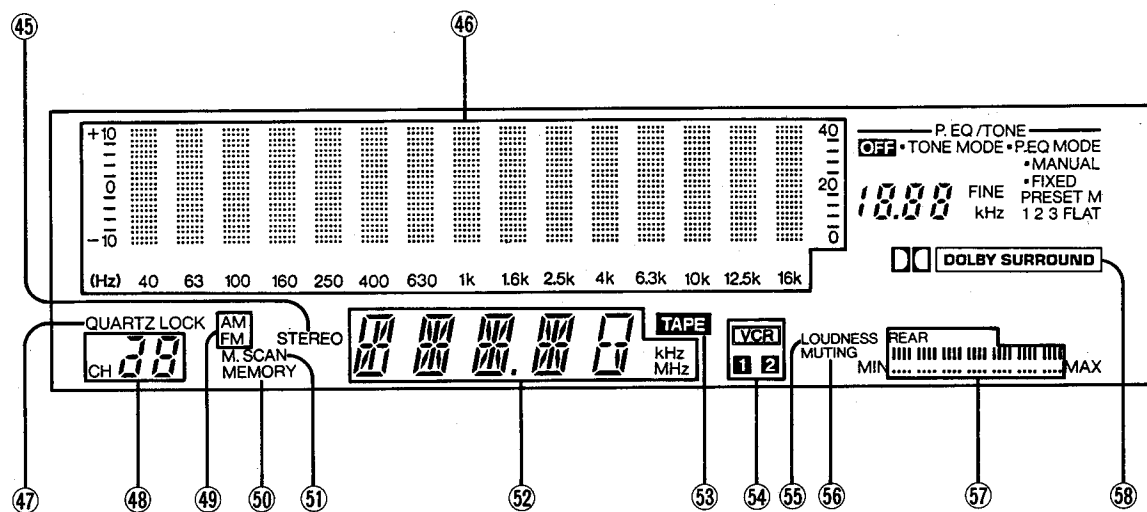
45
46

+10
0
–10
40
20
0

(Hz) 40 63 100 160 250 400 630 1k 1.6k 2.5k 4k 6.3k 10k 12.5k 16k

P. EQ /TONE
OFF • TONE MODE • P.EQ MODE
• MANUAL
• FIXED
18.88 FINE kHz
PRESET M
1 2 3 FLAT

DOLBY SURROUND

QUARTZ LOCK
AM
FM
STEREO
CH 88
M. SCAN
MEMORY
888.88
kHz
MHz
TAPE
VCR
1 2
LOUDNESS
MUTING
REAR
MIN
MAX

47 48 49 50 51 52 53 54 55 56 57 58